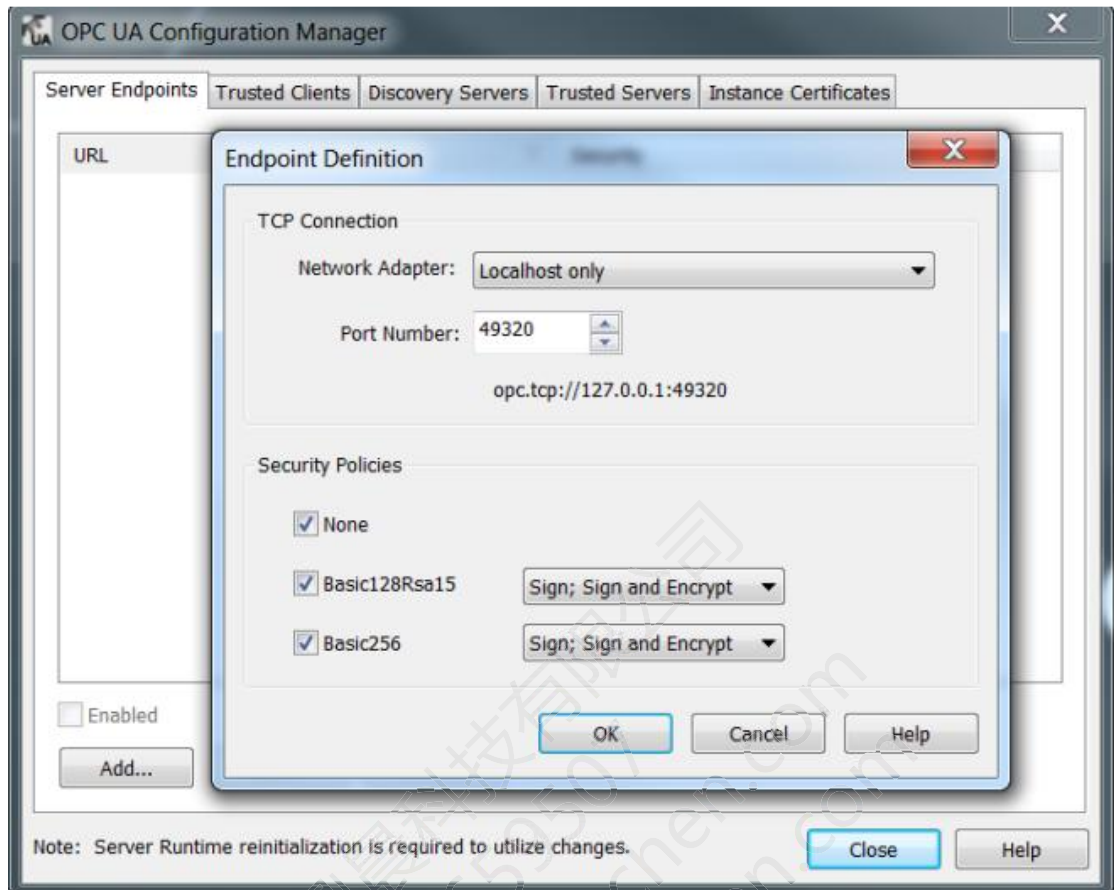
OPC UA Configuration Manager

Server Endpoints | Trusted Clients | Discovery Servers | Trusted Servers | Instance Certificates

URL

Endpoint Definition

TCP Connection

Network Adapter: Localhost only

Port Number: 49320

opc.tcp://127.0.0.1:49320

Security Policies

None

Basic128Rsa15 Sign; Sign and Encrypt

Basic256 Sign; Sign and Encrypt

OK Cancel Help

Enabled

Add...

Note: Server Runtime reinitialization is required to utilize changes.

Close Help